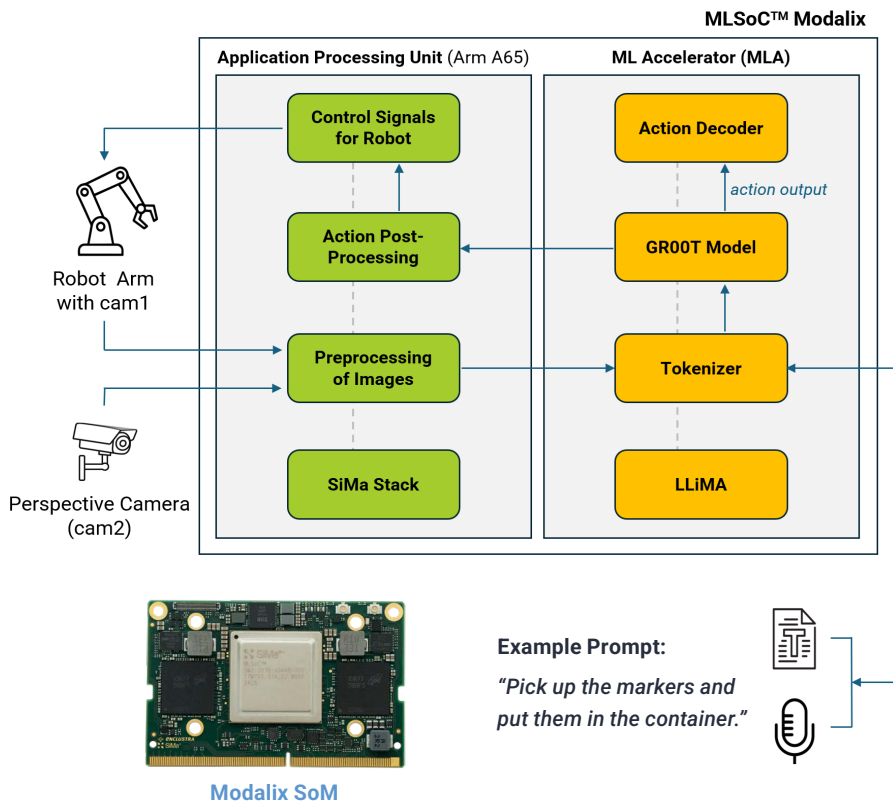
MLSoC™ Modalix

Application Processing Unit (Arm A65)

ML Accelerator (MLA)

Control Signals for Robot

Action Post-Processing

Preprocessing of Images

SiMa Stack

Action Decoder

action output

GR00T Model

Tokenizer

LLiMA

Robot Arm with cam1

Perspective Camera (cam2)

Modalix SoM

Example Prompt:

“Pick up the markers and put them in the container.”